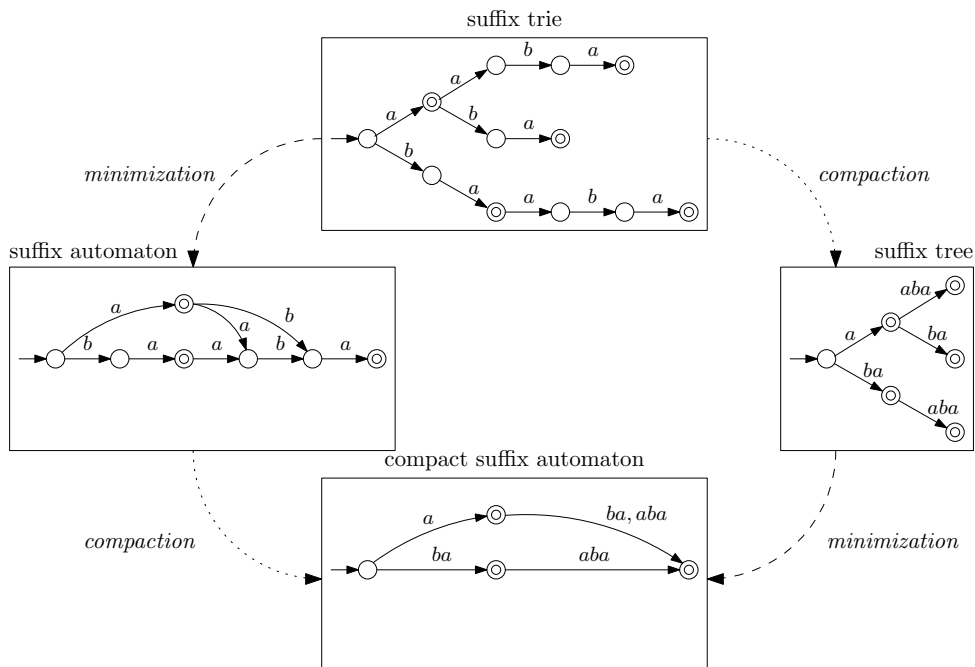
suffix trie

$a$ $a$ $b$ $a$ $b$ $a$ $b$ $a$ $a$ $b$ $a$

minimization

compaction

suffix automaton

$a$ $b$ $a$ $b$ $a$ $a$ $b$ $a$

suffix tree

$a$ $aba$ $ba$ $ba$ $aba$

compact suffix automaton

$a$ $ba, aba$ $ba$ $aba$

compaction

minimization